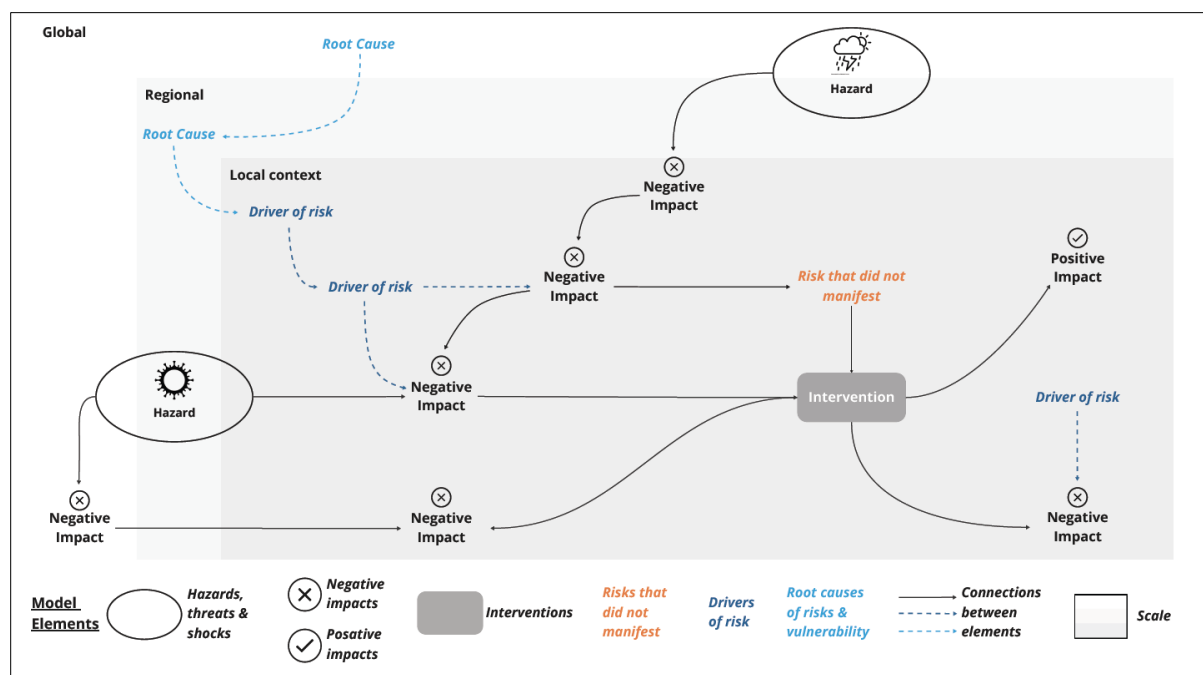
Global

Root Cause

Hazard

Regional

Root Cause

Local context

Negative Impact

Driver of risk

Driver of risk

Negative Impact

Risk that did not manifest

Positive Impact

Hazard

Negative Impact

Intervention

Driver of risk

Negative Impact

Negative Impact

Negative Impact

Model Elements

Hazards, threats & shocks

Negative impacts

Posative impacts

Interventions

Risks that did not manifest

Drivers of risk

Root causes of risks & vulnerability

Connections between elements

Scale